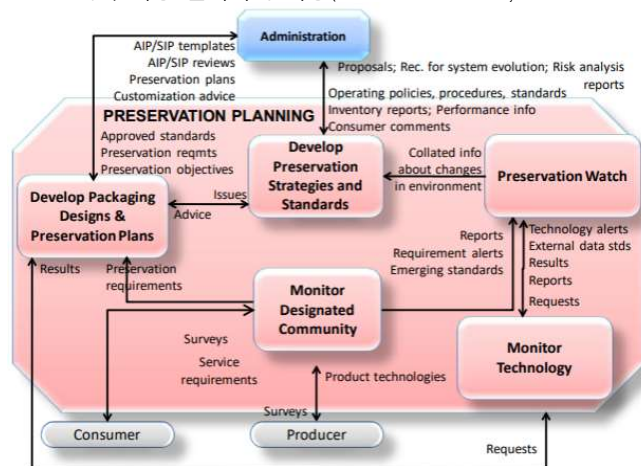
Administration

AIP/SIP templates
AIP/SIP reviews
Preservation plans
Customization advice

Proposals; Rec. for system evolution; Risk analysis reports

Operating policies, procedures, standards
Inventory reports; Performance info
Consumer comments

PRESERVATION PLANNING

Approved standards
Preservation reqmts
Preservation objectives

Develop Preservation Strategies and Standards

Collated info about changes in environment

Preservation Watch

Develop Packaging Designs & Preservation Plans

Issues
Advice

Technology alerts
External data stds
Results
Reports
Requests

Reports
Requirement alerts
Emerging standards

Results

Preservation requirements

Monitor Designated Community

Surveys
Service requirements

Product technologies

Monitor Technology

Surveys

Consumer

Producer

Requests